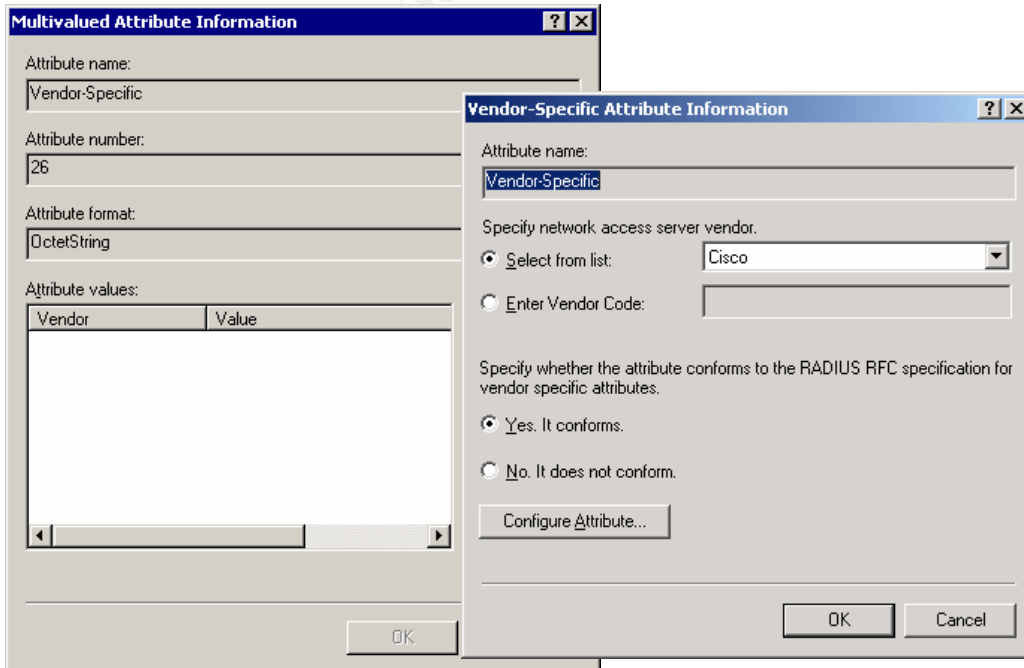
Multivalued Attribute Information

? X

Attribute name:

Vendor-Specific

Attribute number:

26

Attribute format:

OctetString

Attribute values:

| Vendor | Value |
|---|---|

OK

Vendor-Specific Attribute Information

? X

Attribute name:

Vendor-Specific

Specify network access server vendor.

Select from list: Cisco

Enter Vendor Code:

Specify whether the attribute conforms to the RADIUS RFC specification for vendor specific attributes.

Yes. It conforms.

No. It does not conform.

Configure Attribute...

OK

Cancel